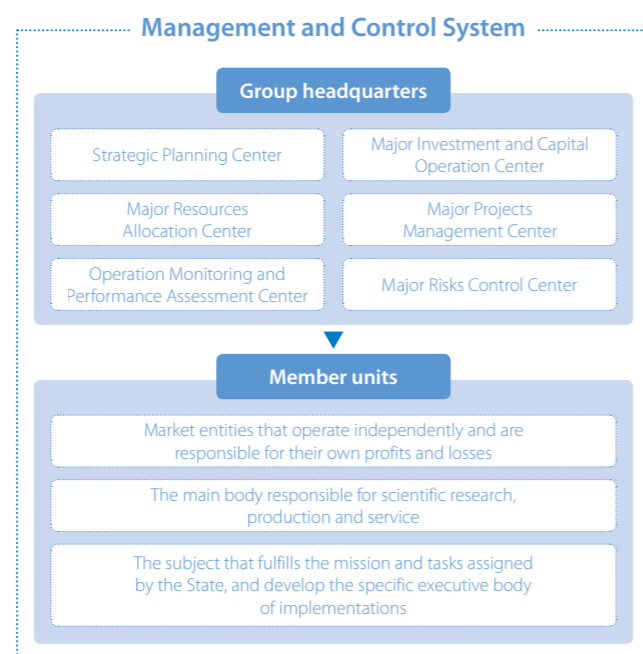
Management and Control System

Group headquarters

Strategic Planning Center

Major Investment and Capital Operation Center

Major Resources Allocation Center

Major Projects Management Center

Operation Monitoring and Performance Assessment Center

Major Risks Control Center

Member units

Market entities that operate independently and are responsible for their own profits and losses

The main body responsible for scientific research, production and service

The subject that fulfills the mission and tasks assigned by the State, and develop the specific executive body of implementations